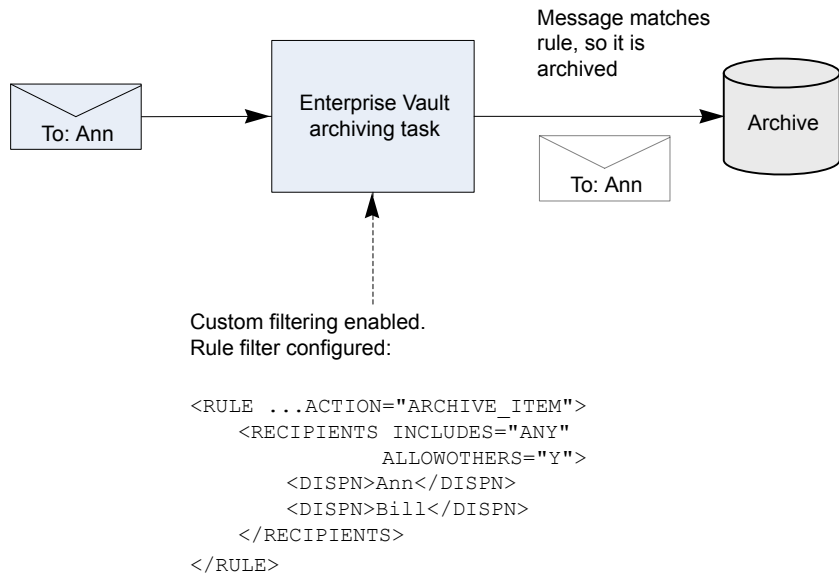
To: Ann

Enterprise Vault archiving task

Message matches rule, so it is archived

Archive

To: Ann

Custom filtering enabled.
Rule filter configured:

<RULE ...ACTION="ARCHIVE_ITEM">
<RECIPIENTS INCLUDES="ANY"
ALLOWOTHERS="Y">
<DISPN>Ann</DISPN>
<DISPN>Bill</DISPN>
</RECIPIENTS>
</RULE>